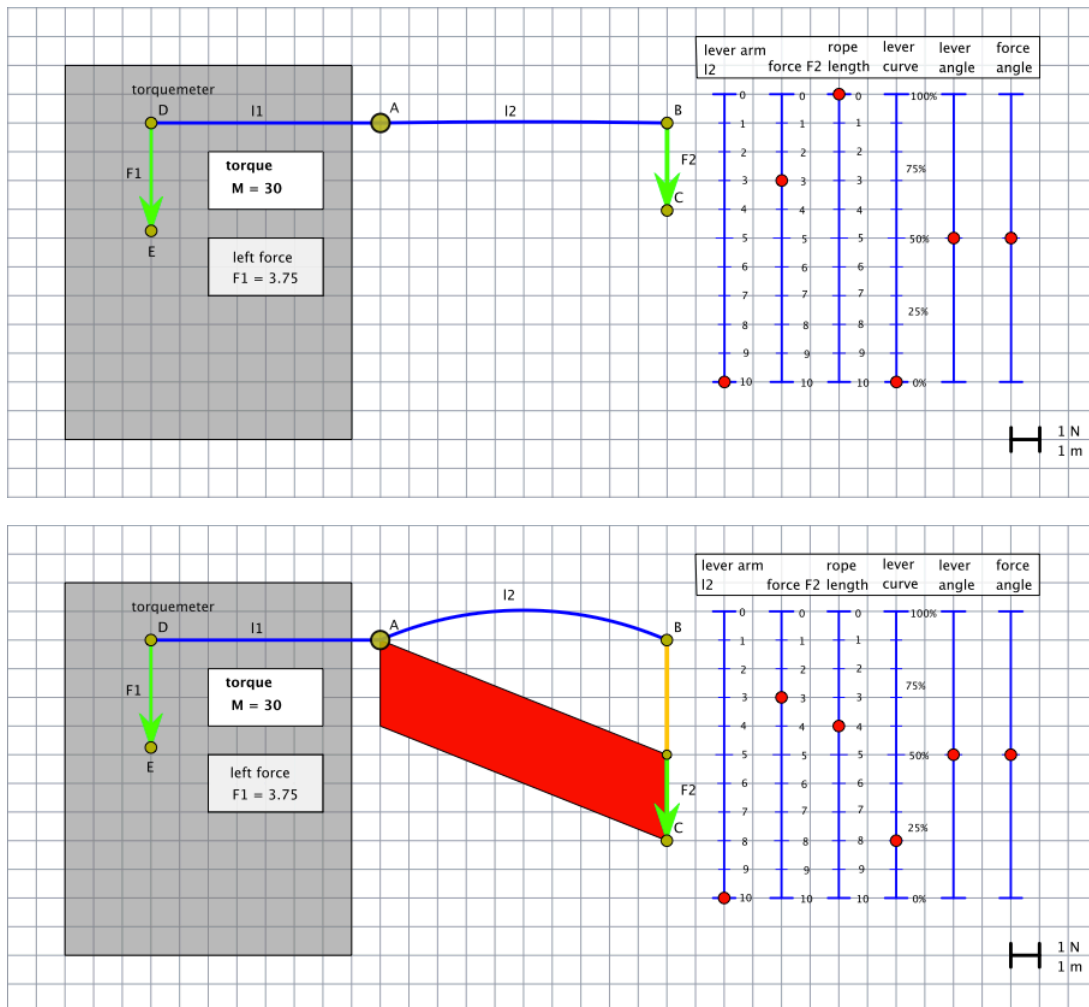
torquemeter
D
l1
A
l2
B
F1
F2
C
E
torque
M = 30
left force
F1 = 3.75

| lever arm l2 | force F2 | rope length | lever curve | lever angle | force angle |
|---|---|---|---|---|---|

0 1 2 3 4 5 6 7 8 9 10
0 1 2 3 4 5 6 7 8 9 10
0 1 2 3 4 5 6 7 8 9 10
100% 75% 50% 25% 0%

1 N
1 m

torquemeter
D
l1
A
l2
B
F1
F2
C
E
torque
M = 30
left force
F1 = 3.75

| lever arm l2 | force F2 | rope length | lever curve | lever angle | force angle |
|---|---|---|---|---|---|

0 1 2 3 4 5 6 7 8 9 10
0 1 2 3 4 5 6 7 8 9 10
0 1 2 3 4 5 6 7 8 9 10
100% 75% 50% 25% 0%

1 N
1 m